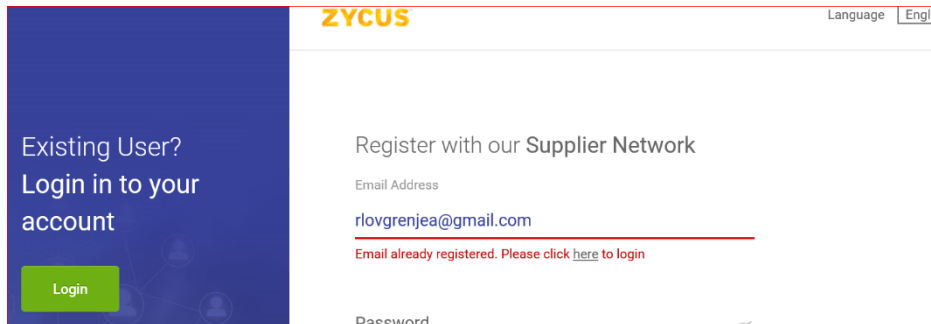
ZYCUS

Language Engl

Existing User?
Login in to your account

Login

Register with our Supplier Network

Email Address

rlovgrenjea@gmail.com

Email already registered. Please click here to login

Password